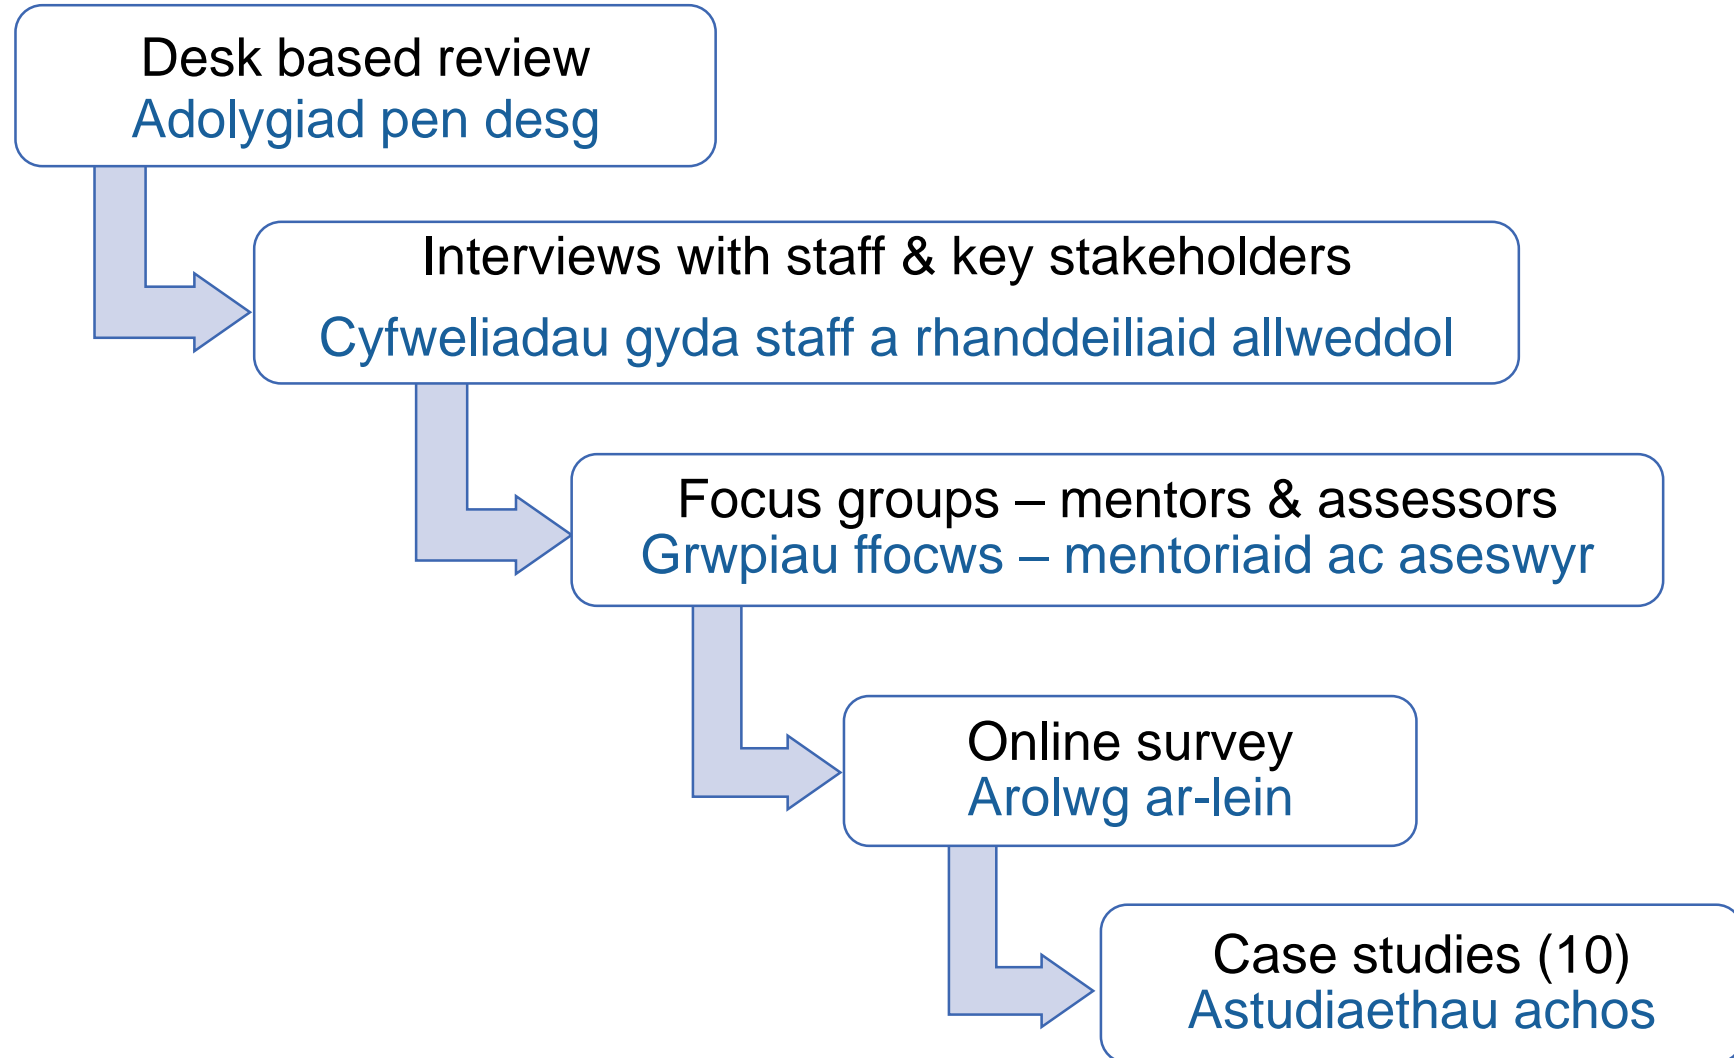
Desk based review
Adolygiad pen desg

Interviews with staff & key stakeholders
Cyfweliadau gyda staff a rhanddeiliaid allweddol

Focus groups – mentors & assessors
Grwpiau ffocws – mentoriaid ac aseswyr

Online survey
Arolwg ar-lein

Case studies (10)
Astudiaethau achos